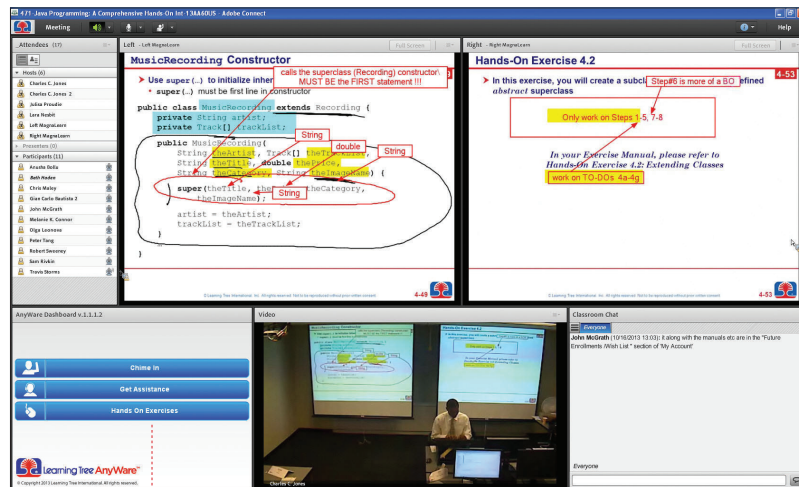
471 Java Programming: A Comprehensive Hands-On Int 13A60US - Adobe Connect

Meeting

Help

Attendees (17)

Hosts (6)
Charles C. Jones
Charles C. Jones 2
Julian Proudie
Lora Nesbit
Left MagnaLearn
Right MagnaLearn

Presenters (0)

Participants (11)
Amadie Bella
Beth Hadon
Chris Maley
Gian Carlo Bautista 2
John McGrath
Melanie K. Connor
Olga Loonese
Peter Tang
Robert Sweeney
Sam Rivkin
Travis Storms

Left - Left MagnaLearn

Full Screen

MusicRecording Constructor

Use super(...) to initialize inher

calls the superclass (Recording) constructor. MUST BE the FIRST statement !!!

super(...) must be first line in constructor

public class MusicRecording extends Recording {
private String artist;
private Track[] trackList;

String

double

String

public MusicRecording(
String theArtist, Track[] theTrackList,
String theTitle, double thePrice,
String theCategory, String theImageName) {

super(theTitle, the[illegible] theCategory,
theImageName);

String

artist = theArtist;
trackList = theTrackList;
}

}

© Learning Tree International, Inc. All rights reserved. Not to be reproduced without prior written consent.

4-49

Right - Right MagnaLearn

Full Screen

Hands-On Exercise 4.2

4-53

In this exercise, you will create a subcl

Step#6 is more of a BO

efined abstract superclass

Only work on Steps 1-5, 7-8

In your Exercise Manual, please refer to Hands-On Exercise 4.2: Extending Classes

work on TO-DOs 4a-4g

© Learning Tree International, Inc. All rights reserved. Not to be reproduced without prior written consent.

4-53

AnyWare Dashboard v.1.1.1.2

Chime In

Get Assistance

Hands On Exercises

Learning Tree AnyWare™

Copyright 2013 Learning Tree International. All rights reserved.

Video

Hands-On Exercise 4.2

Charles C. Jones

Classroom Chat

Everyone

John McGrath (10/16/2013 13:03): it along with the manuals etc are in the "Future Enrollments /Wish List " section of "My Account"

Everyone